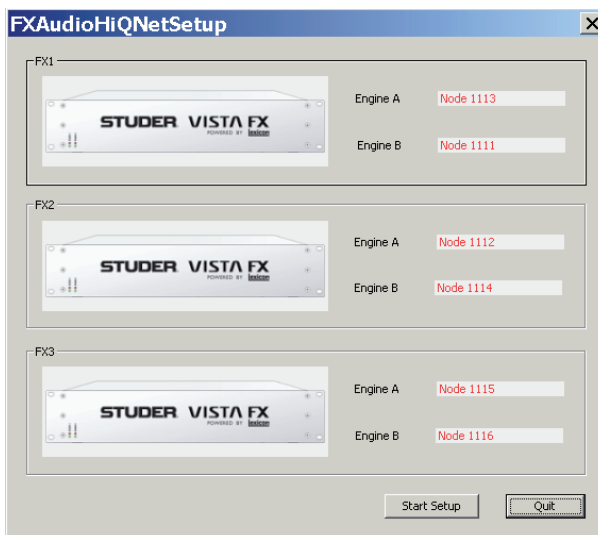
FXAudioHiQNetSetup

FX1

STUDER VISTA FX
POWERED BY lexicon

Engine A Node 1113

Engine B Node 1111

FX2

STUDER VISTA FX
POWERED BY lexicon

Engine A Node 1112

Engine B Node 1114

FX3

STUDER VISTA FX
POWERED BY lexicon

Engine A Node 1115

Engine B Node 1116

Start Setup

Quit